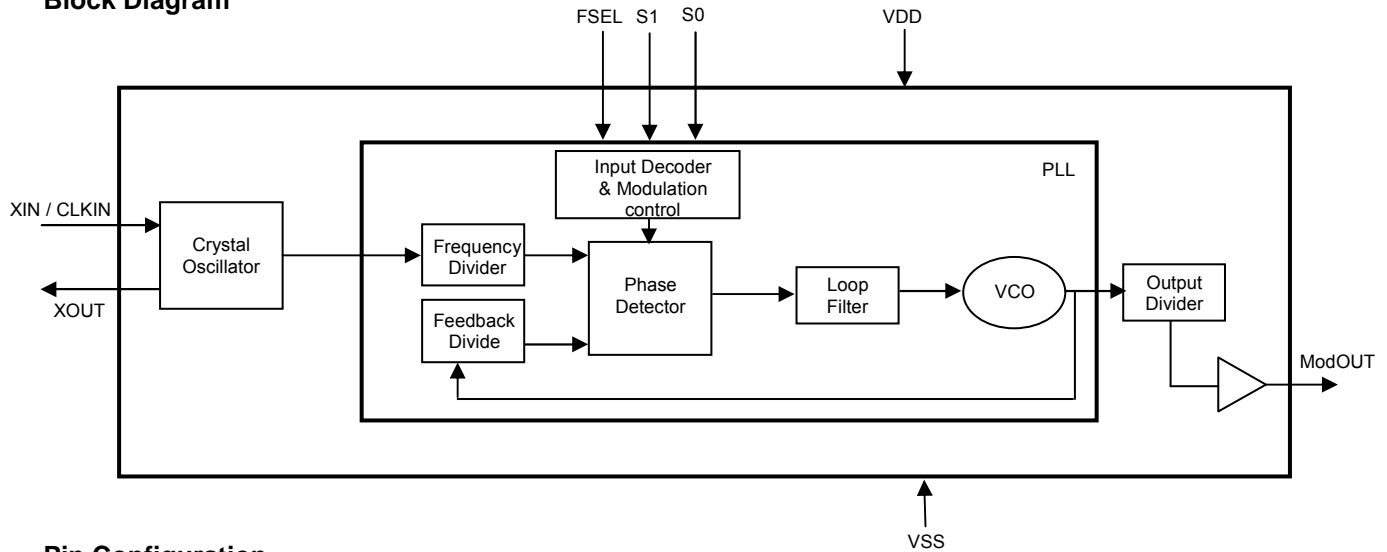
Block Diagram

FSEL S1 S0

VDD

Input Decoder & Modulation control

PLL

XIN / CLKIN

Crystal Oscillator

Frequency Divider

Phase Detector

Loop Filter

VCO

Output Divider

XOUT

Feedback Divide

ModOUT

VSS

Pin Configuration